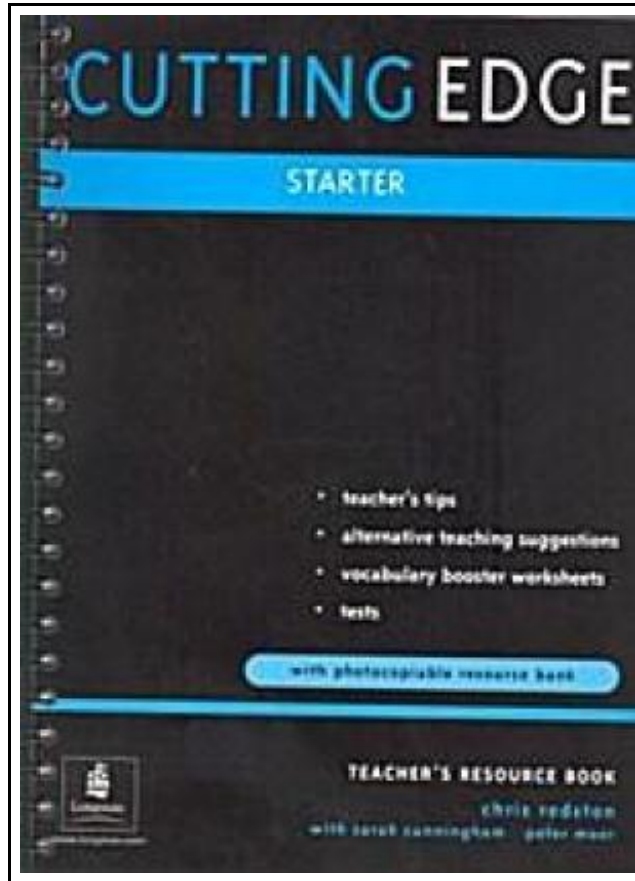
CUTTING EDGE

STARTER

• teacher's tips
• alternative teaching suggestions
• vocabulary booster worksheets
• tests

with photocopiable resource bank

Longman

TEACHER'S RESOURCE BOOK

chris redston
with sarah cunningham · peter moor